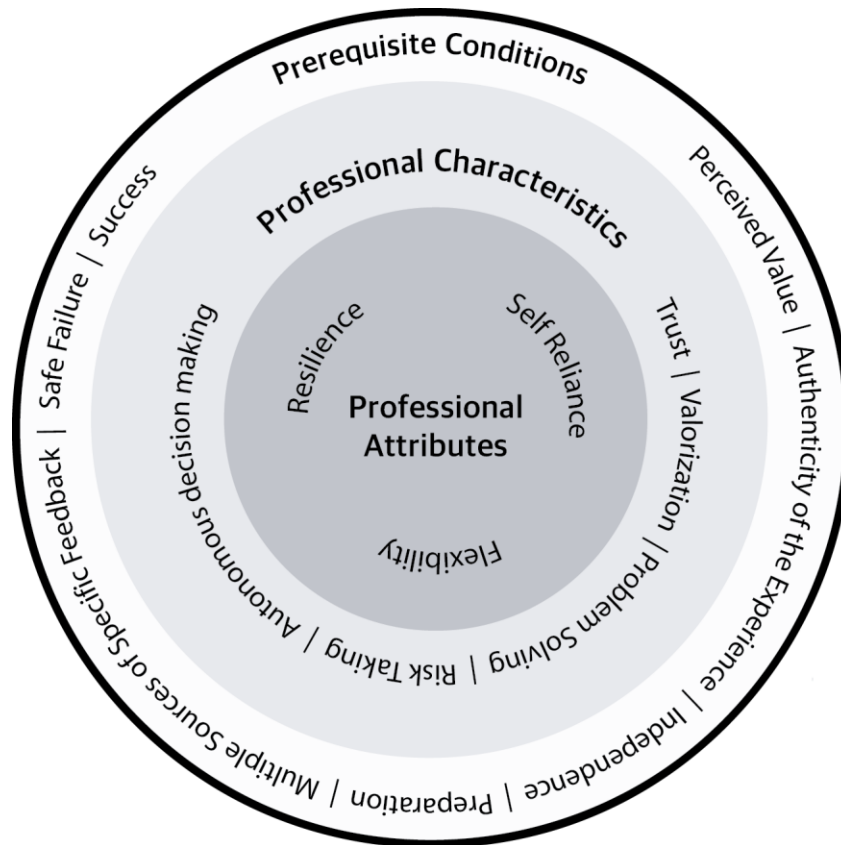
Prerequisite Conditions

Perceived Value | Authenticity of the Experience | Independence | Preparation | Multiple Sources of Specific Feedback | Safe Failure | Success

Professional Characteristics

Trust | Valorization | Problem Solving | Risk Taking | Autonomous decision making

Resilience

Self Reliance

Professional Attributes

Flexibility